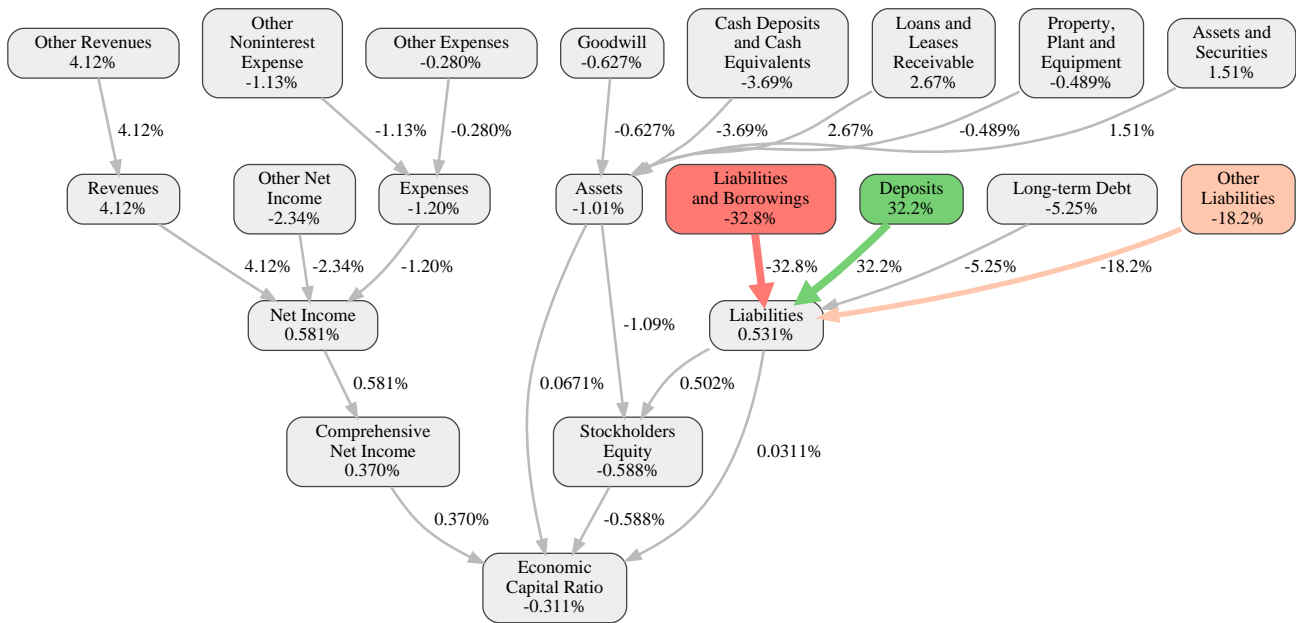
Other Revenues
4.12%

Other Noninterest Expense
-1.13%

Other Expenses
-0.280%

Goodwill
-0.627%

Cash Deposits and Cash Equivalents
-3.69%

Loans and Leases Receivable
2.67%

Property, Plant and Equipment
-0.489%

Assets and Securities
1.51%

4.12%

-1.13%

-0.280%

-0.627%

-3.69%

2.67%

-0.489%

1.51%

Revenues
4.12%

Other Net Income
-2.34%

Expenses
-1.20%

Assets
-1.01%

Liabilities and Borrowings
-32.8%

Deposits
32.2%

Long-term Debt
-5.25%

Other Liabilities
-18.2%

4.12%

-2.34%

-1.20%

-32.8%

32.2%

-5.25%

-18.2%

Net Income
0.581%

-1.09%

Liabilities
0.531%

0.581%

0.0671%

0.502%

Comprehensive Net Income
0.370%

Stockholders Equity
-0.588%

0.0311%

0.370%

-0.588%

Economic Capital Ratio
-0.311%